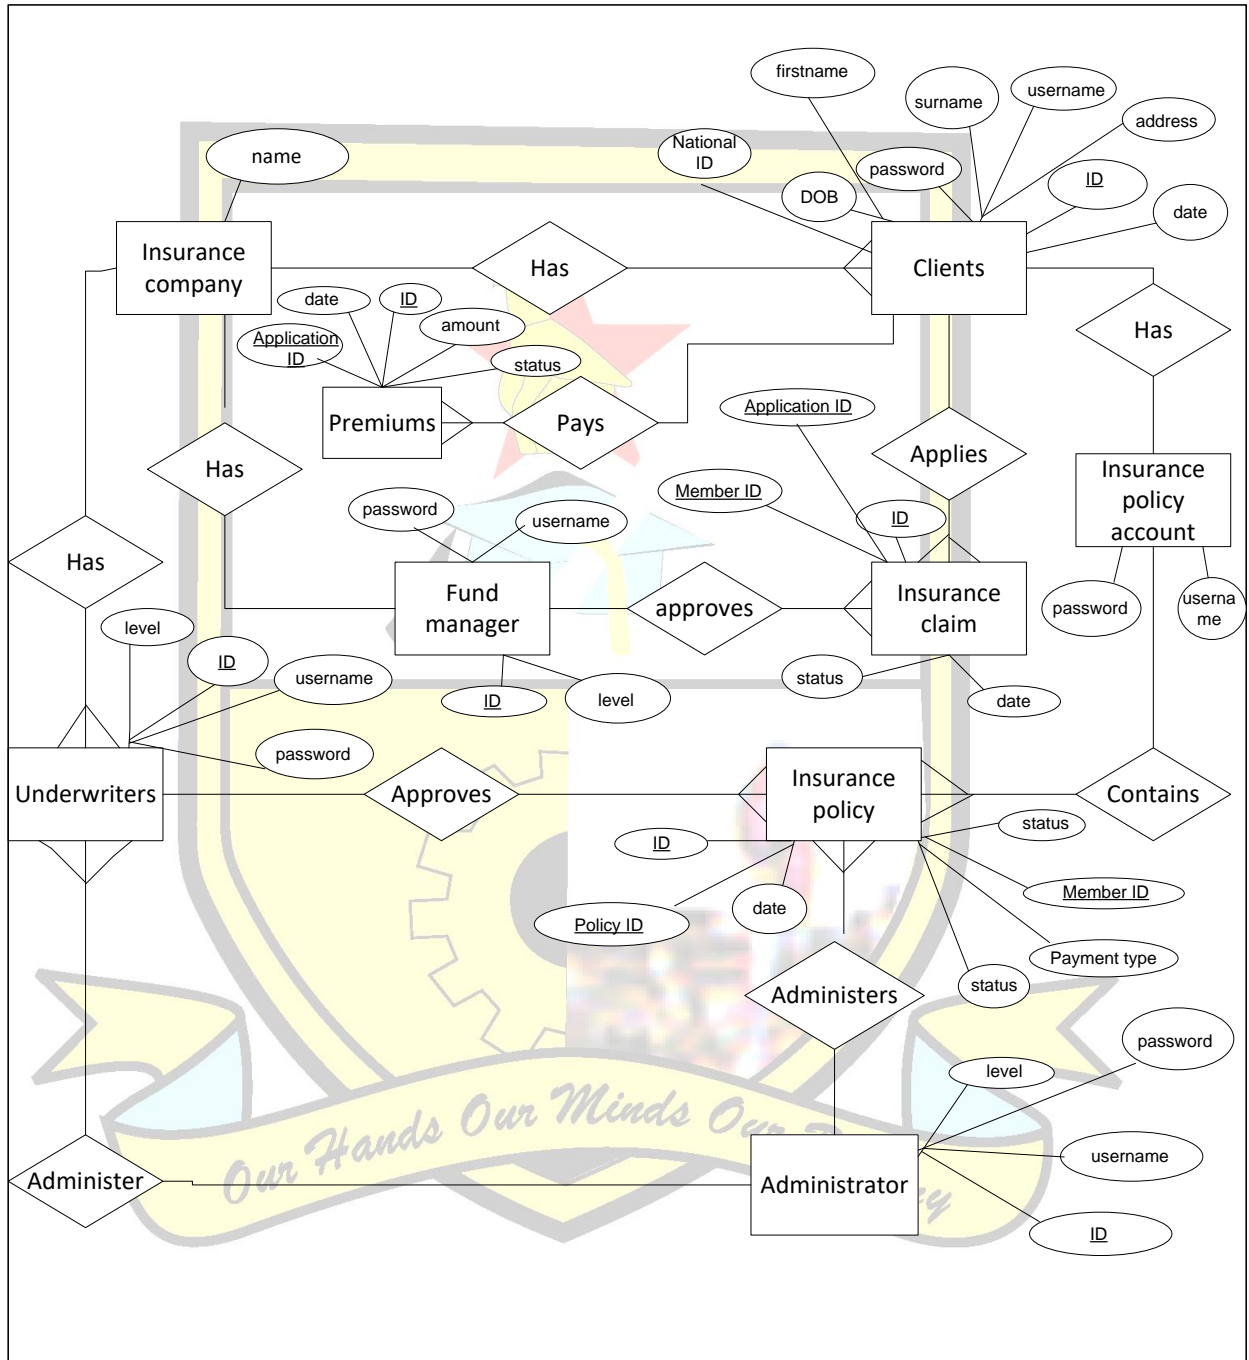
firstname
surname
username
address
National ID
password
ID
DOB
date
name
Insurance company
Has
Clients
date
ID
amount
Application ID
status
Has
Premiums
Pays
Application ID
Applies
Insurance policy account
Has
Member ID
password
username
ID
Has
Fund manager
approves
Insurance claim
password
username
level
ID
username
ID
level
status
date
password
Underwriters
Approves
Insurance policy
Contains
status
ID
Member ID
date
Policy ID
Payment type
status
Administers
password
level
Our Hands Our Minds Our Destiny
username
Administer
Administrator
ID